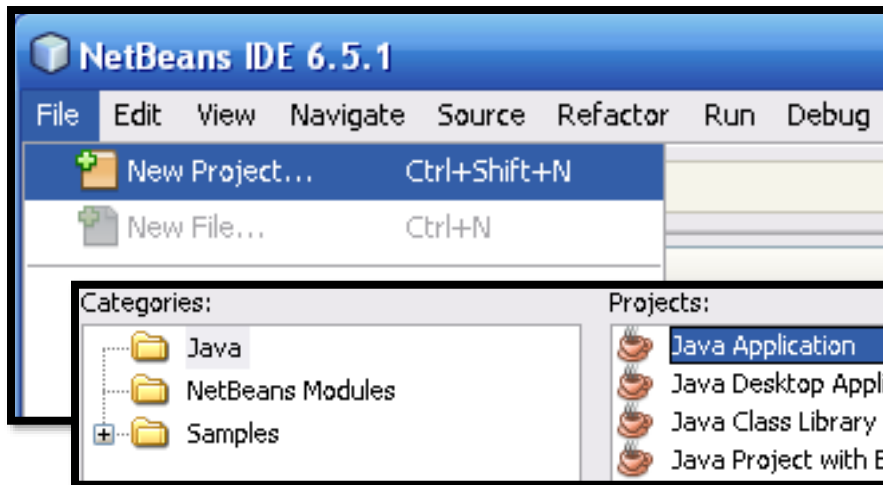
NetBeans IDE 6.5.1

File Edit View Navigate Source Refactor Run Debug

New Project... Ctrl+Shift+N

New File... Ctrl+N

Categories:

Java

NetBeans Modules

Samples

Projects:

Java Application

Java Desktop Appl

Java Class Library

Java Project with E